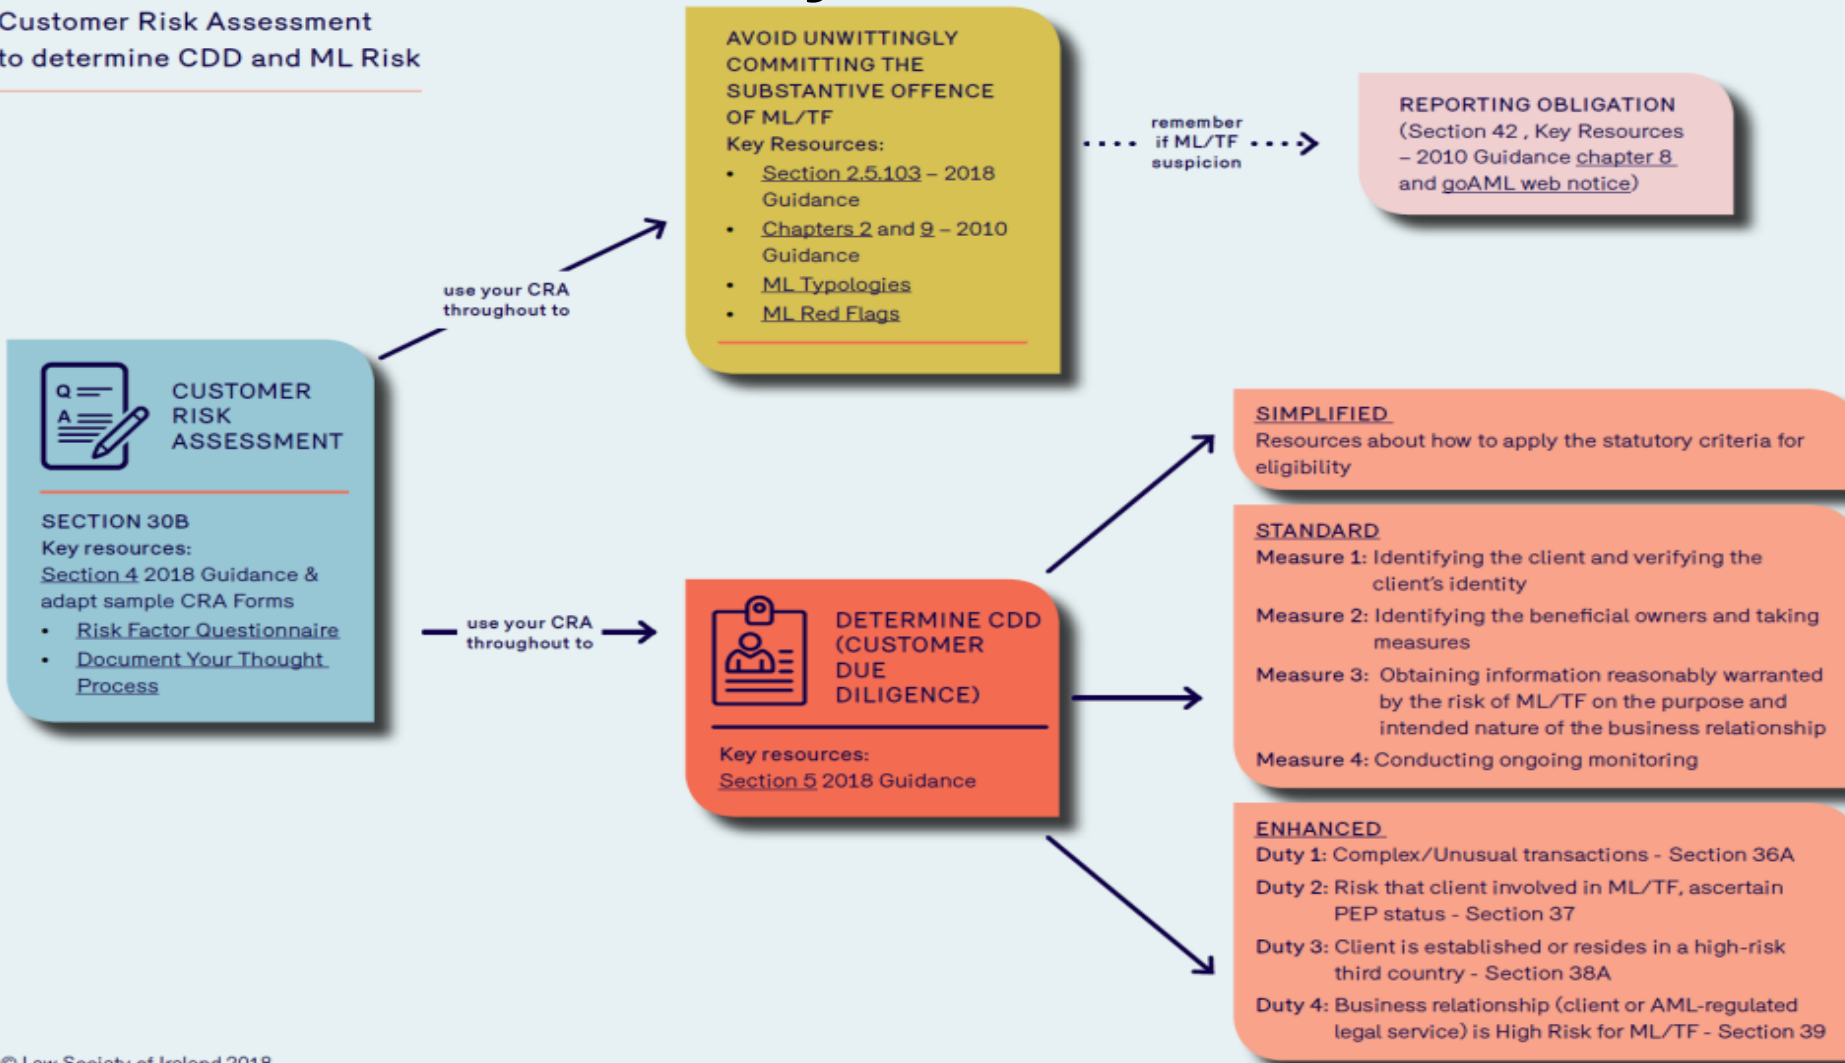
Customer Risk Assessment to determine CDD and ML Risk

AVOID UNWITTINGLY COMMITTING THE SUBSTANTIVE OFFENCE OF ML/TF
Key Resources:
- Section 2.5.103 – 2018 Guidance
- Chapters 2 and 9 – 2010 Guidance
- ML Typologies
- ML Red Flags

remember if ML/TF suspicion

REPORTING OBLIGATION
(Section 42 , Key Resources – 2010 Guidance chapter 8 and goAML web notice)

use your CRA throughout to

CUSTOMER RISK ASSESSMENT

SECTION 30B
Key resources:
Section 4 2018 Guidance & adapt sample CRA Forms
- Risk Factor Questionnaire
- Document Your Thought Process

use your CRA throughout to

DETERMINE CDD (CUSTOMER DUE DILIGENCE)

Key resources:
Section 5 2018 Guidance

SIMPLIFIED
Resources about how to apply the statutory criteria for eligibility

STANDARD
Measure 1: Identifying the client and verifying the client's identity
Measure 2: Identifying the beneficial owners and taking measures
Measure 3: Obtaining information reasonably warranted by the risk of ML/TF on the purpose and intended nature of the business relationship
Measure 4: Conducting ongoing monitoring

ENHANCED
Duty 1: Complex/Unusual transactions - Section 36A
Duty 2: Risk that client involved in ML/TF, ascertain PEP status - Section 37
Duty 3: Client is established or resides in a high-risk third country - Section 38A
Duty 4: Business relationship (client or AML-regulated legal service) is High Risk for ML/TF - Section 39

© Law Society of Ireland 2018